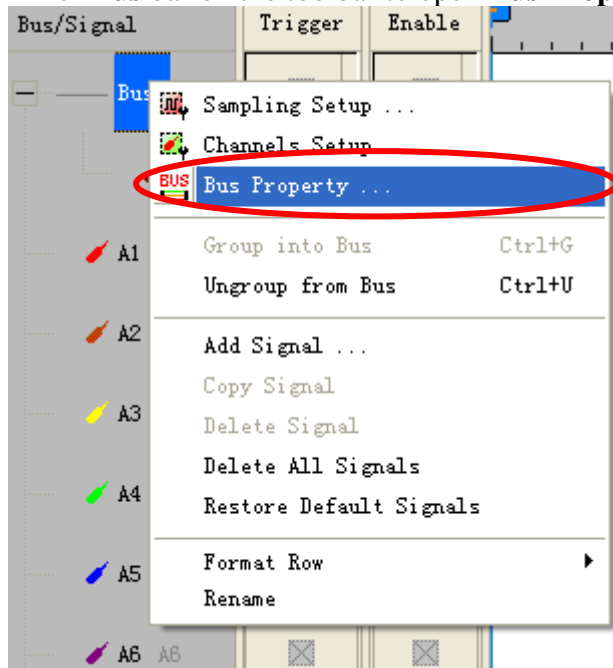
Bus/Signal
Trigger
Enable
Bus
Sampling Setup ...
Channels Setup
BUS
Bus Property ...
Group into Bus Ctrl+G
Ungroup from Bus Ctrl+U
Add Signal ...
Copy Signal
Delete Signal
Delete All Signals
Restore Default Signals
Format Row
Rename
A1
A2
A3
A4
A5
A6 A6